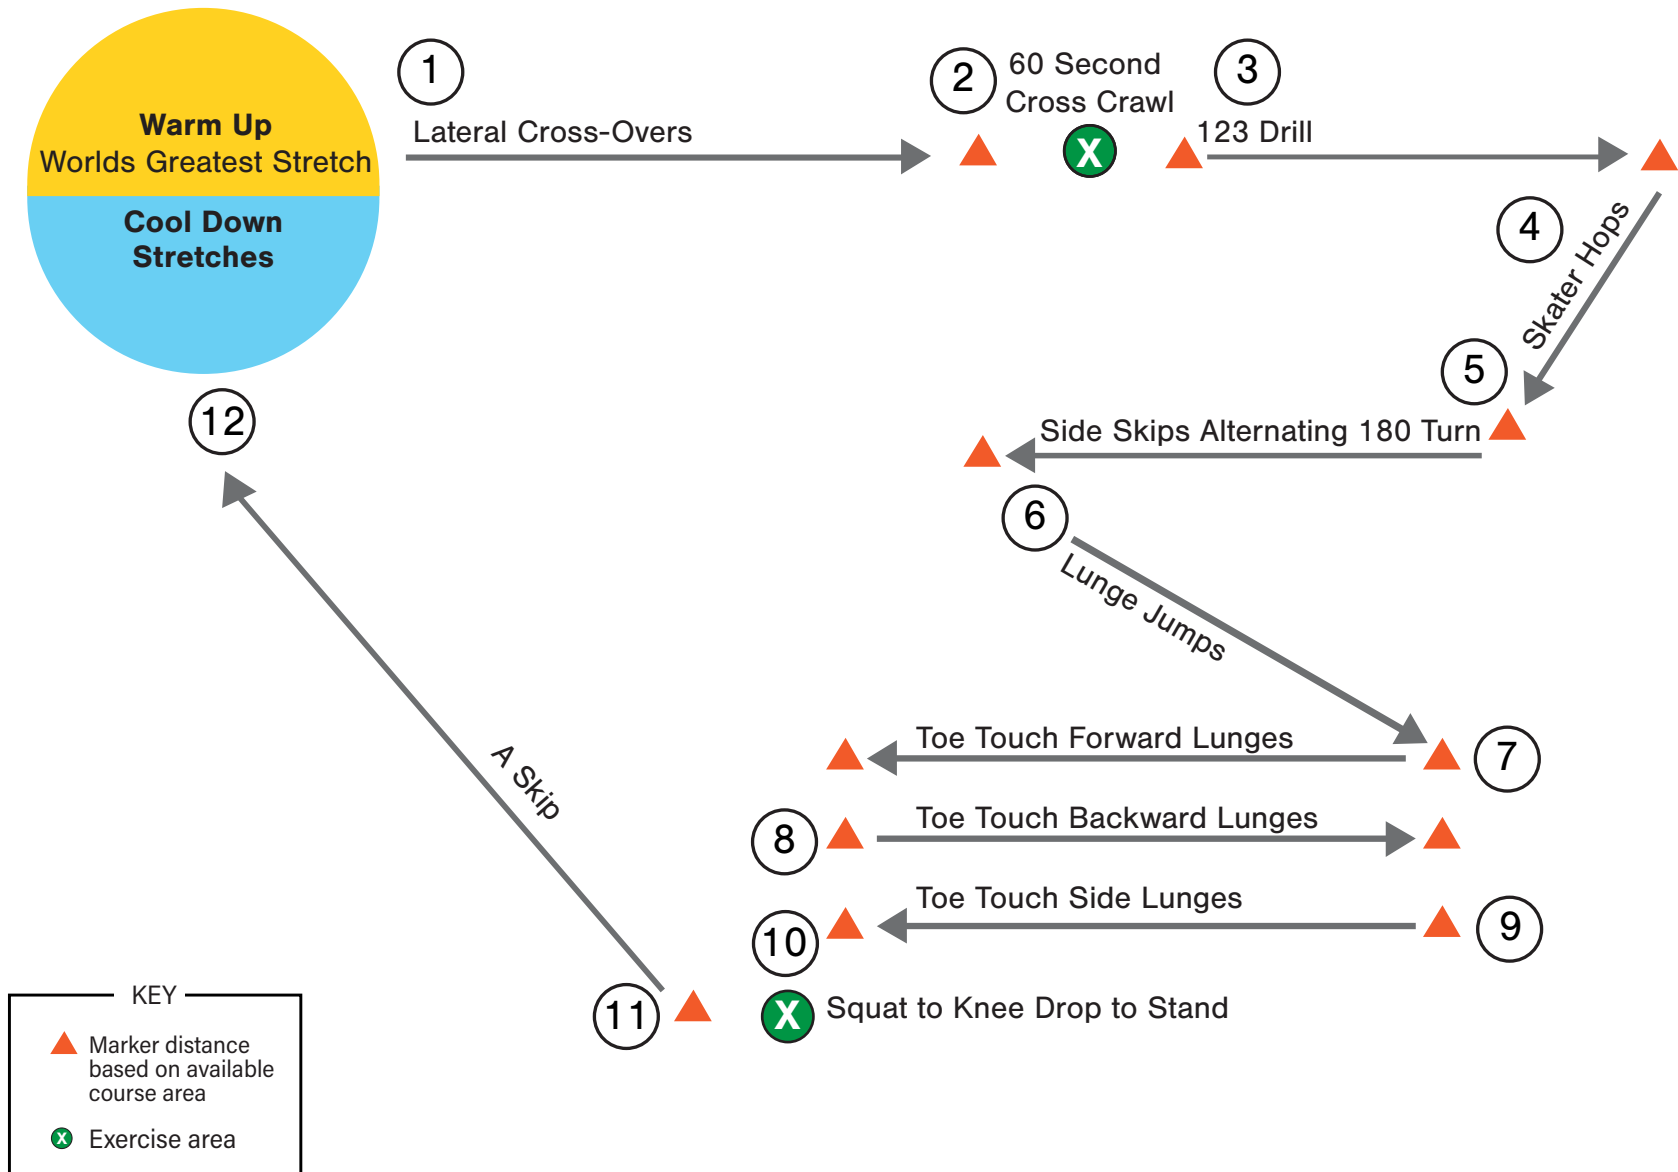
Warm Up
Worlds Greatest Stretch

Cool Down
Stretches

1
Lateral Cross-Overs

2
60 Second
Cross Crawl
X

3
123 Drill

4
Skater Hops

5
Side Skips Alternating 180 Turn

6
Lunge Jumps

7
Toe Touch Forward Lunges

8
Toe Touch Backward Lunges

9
Toe Touch Side Lunges

10
X
Squat to Knee Drop to Stand

11
A Skip

12

KEY
Marker distance based on available course area
X Exercise area